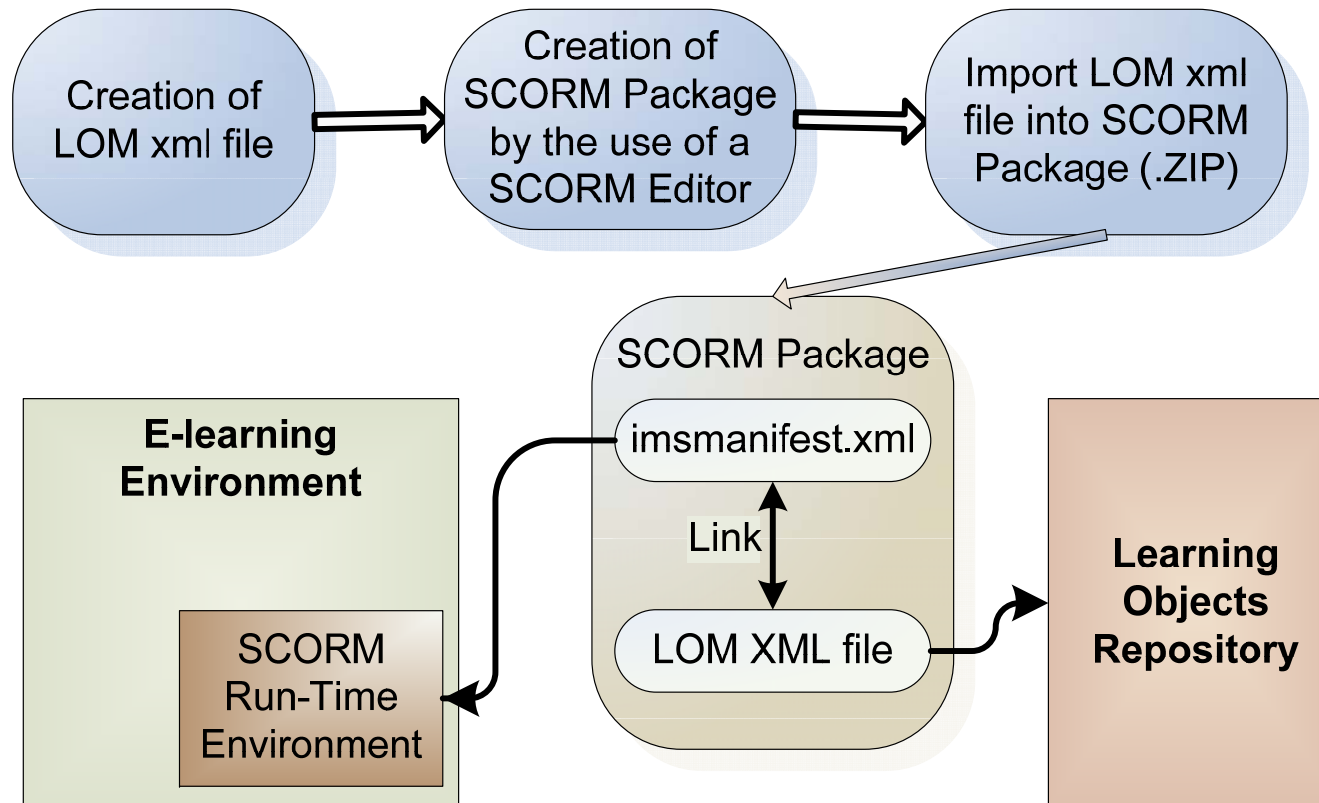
Creation of LOM xml file

Creation of SCORM Package by the use of a SCORM Editor

Import LOM xml file into SCORM Package (.ZIP)

SCORM Package

imsmanifest.xml

Link

LOM XML file

E-learning Environment

SCORM Run-Time Environment

Learning Objects Repository